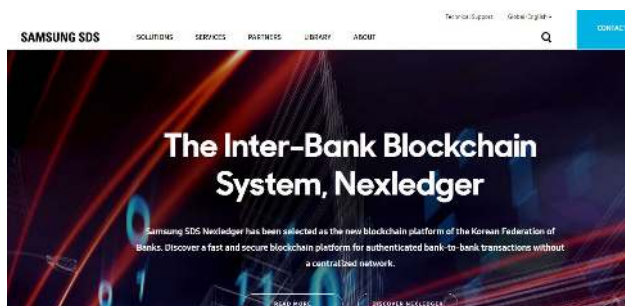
Technical Support Global English

SAMSUNG SDS SOLUTIONS SERVICES PARTNERS LIBRARY ABOUT

CONTACT

The Inter-Bank Blockchain System, Nexledger

Samsung SDS Nexledger has been selected as the new blockchain platform of the Korean Federation of Banks. Discover a fast and secure blockchain platform for authenticated bank-to-bank transactions without a centralized network.

READ MORE DISCOVER NEXLEDGER